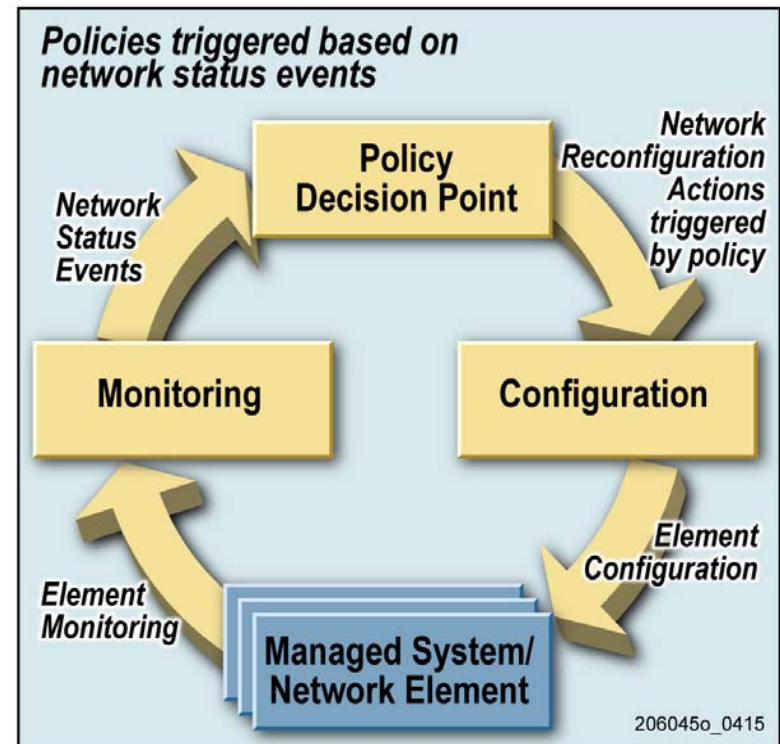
Policies triggered based on network status events

Policy Decision Point

Network Reconfiguration Actions triggered by policy

Network Status Events

Monitoring

Configuration

Element Configuration

Element Monitoring

Managed System/ Network Element

206045o_0415